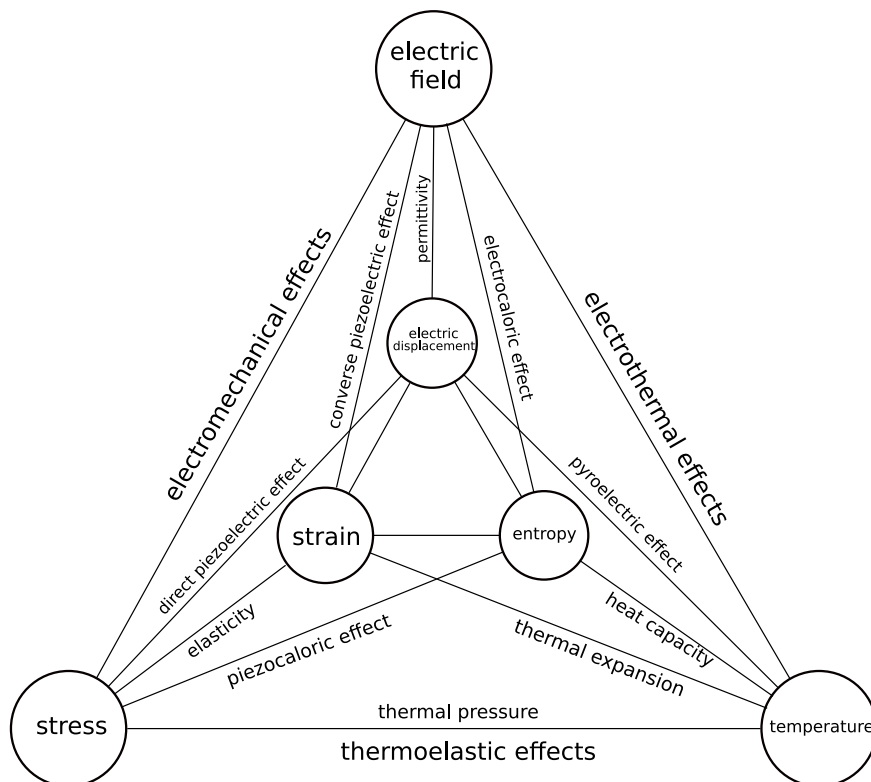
electric field

electromechanical effects

converse piezoelectric effect

permittivity

electrocaloric effect

electrothermal effects

electric displacement

direct piezoelectric effect

pyroelectric effect

strain

entropy

elasticity

piezocaloric effect

heat capacity

thermal expansion

stress

thermal pressure

temperature

thermoelastic effects